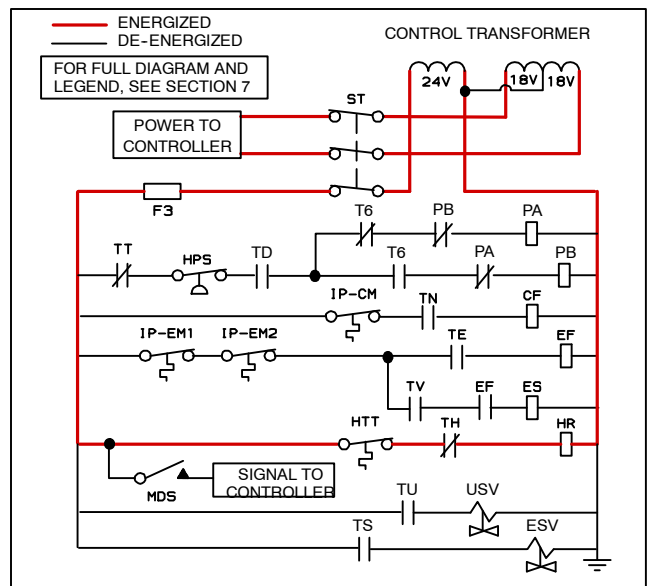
ENERGIZED
DE-ENERGIZED

CONTROL TRANSFORMER

FOR FULL DIAGRAM AND LEGEND, SEE SECTION 7

24V
18V 18V

ST

POWER TO CONTROLLER

F3

T6
PB
PA

TT
HPS
TD
T6
PA
PB

IP-CM
TN
CF

IP-EM1
IP-EM2
TE
EF

TV
EF
ES

HTT
TH
HR

MDS

SIGNAL TO CONTROLLER

TU
USV

TS
ESV